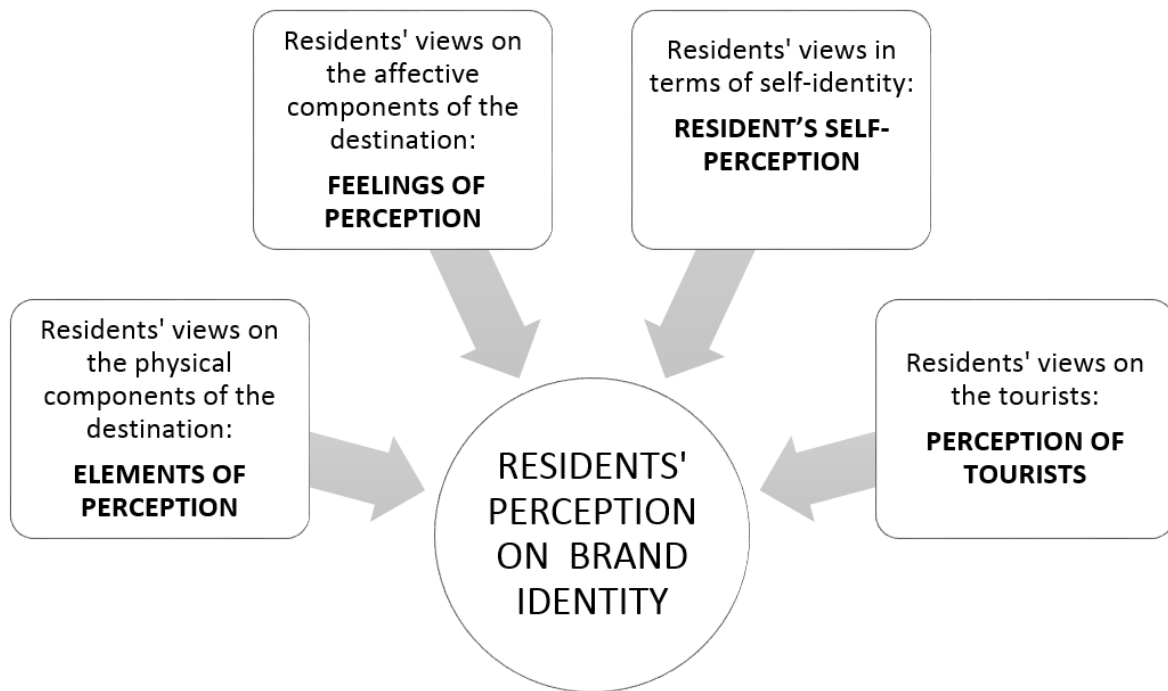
Residents' views on the affective components of the destination:

**FEELINGS OF PERCEPTION**

Residents' views in terms of self-identity:

**RESIDENT'S SELF-PERCEPTION**

Residents' views on the physical components of the destination:

**ELEMENTS OF PERCEPTION**

Residents' views on the tourists:

**PERCEPTION OF TOURISTS**

RESIDENTS' PERCEPTION ON BRAND IDENTITY